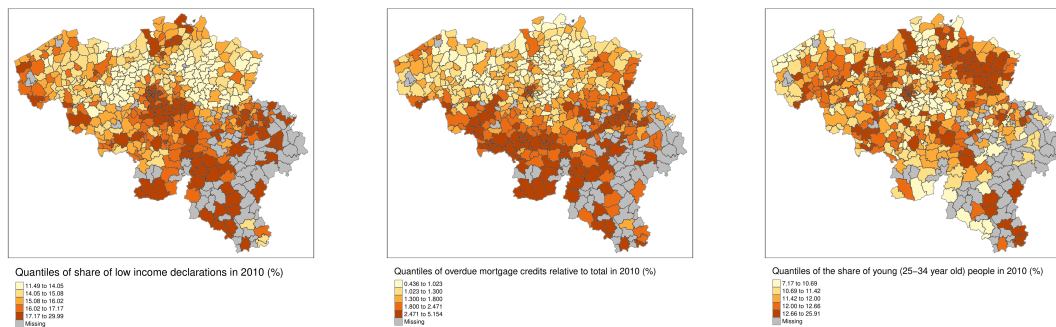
Quantiles of share of low income declarations in 2010 (%)

11.49 to 14.05
14.05 to 15.08
15.08 to 16.02
16.02 to 17.17
17.17 to 29.99
Missing

Quantiles of overdue mortgage credits relative to total in 2010 (%)

0.436 to 1.023
1.023 to 1.300
1.300 to 1.800
1.800 to 2.471
2.471 to 5.154
Missing

Quantiles of the share of young (25−34 year old) people in 2010 (%)

7.17 to 10.69
10.69 to 11.42
11.42 to 12.00
12.00 to 12.66
12.66 to 25.91
Missing